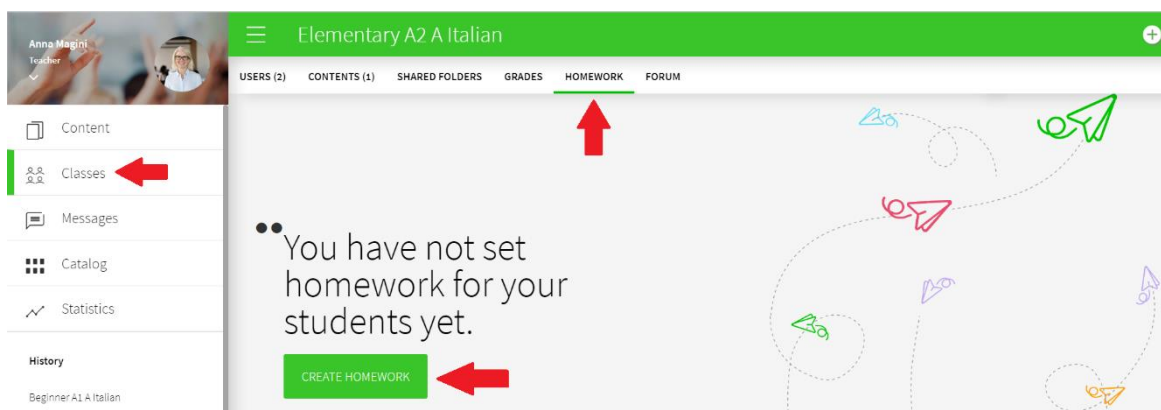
Anna Magini
Teacher

Content
Classes
Messages
Catalog
Statistics

History

Beginner A1 A Italian

Elementary A2 A Italian

USERS (2) CONTENTS (1) SHARED FOLDERS GRADES HOMEWORK FORUM

You have not set homework for your students yet.

CREATE HOMEWORK